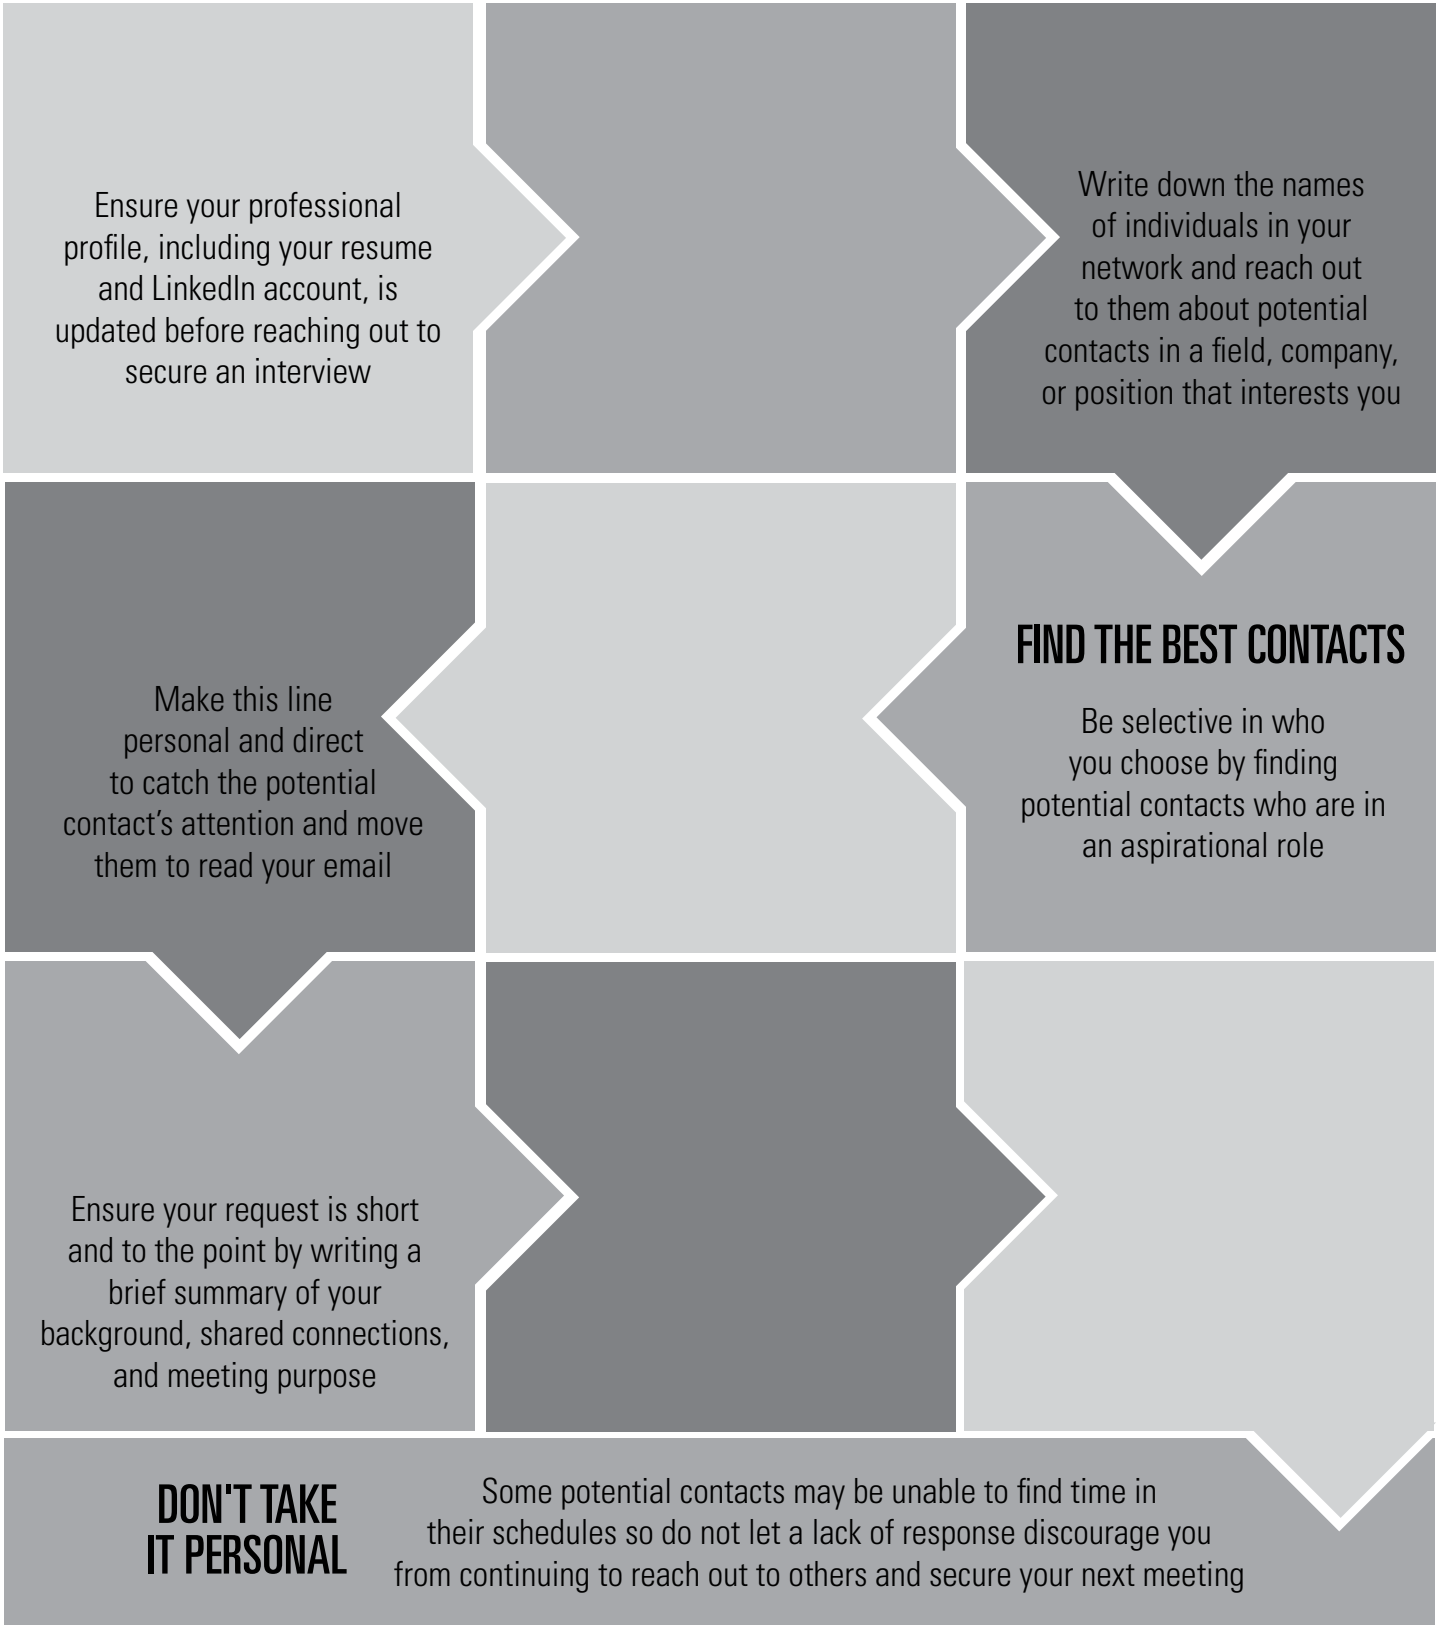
Ensure your professional profile, including your resume and LinkedIn account, is updated before reaching out to secure an interview

Write down the names of individuals in your network and reach out to them about potential contacts in a field, company, or position that interests you

FIND THE BEST CONTACTS

Be selective in who you choose by finding potential contacts who are in an aspirational role

Make this line personal and direct to catch the potential contact's attention and move them to read your email

Ensure your request is short and to the point by writing a brief summary of your background, shared connections, and meeting purpose

DON'T TAKE IT PERSONAL

Some potential contacts may be unable to find time in their schedules so do not let a lack of response discourage you from continuing to reach out to others and secure your next meeting